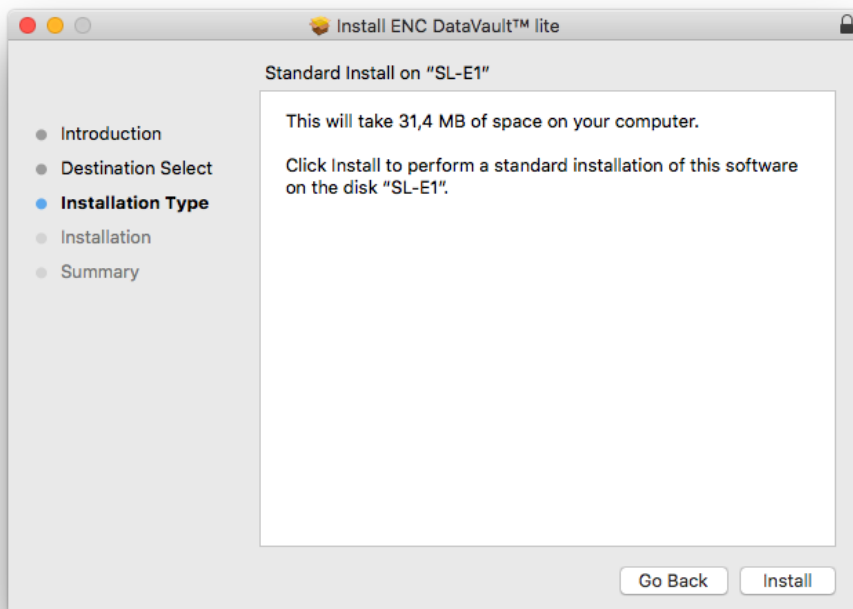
Install ENC DataVault™ lite

Standard Install on "SL-E1"

Introduction
Destination Select
Installation Type
Installation
Summary

This will take 31,4 MB of space on your computer.

Click Install to perform a standard installation of this software on the disk "SL-E1".

Go Back
Install